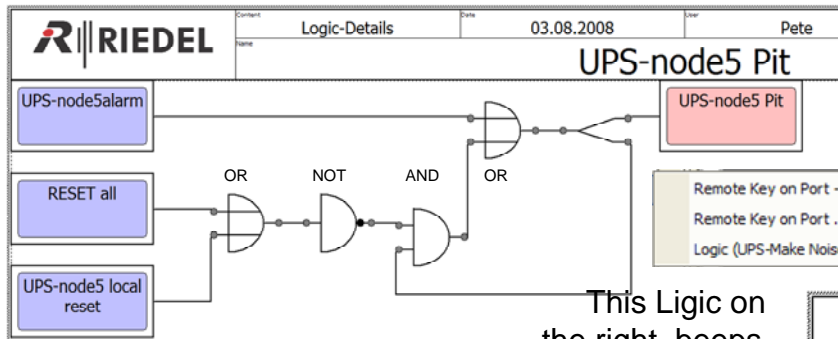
RIEDEL

Content
Logic-Details

Date
03.08.2008

User
Pete

Name
UPS-node5 Pit

UPS-node5alarm

UPS-node5 Pit

OR

NOT

AND

OR

RESET all

Remote Key on Port -

Remote Key on Port .

Logic (UPS-Make Nois

UPS-node5 local reset

This Ligic on the right, beeps